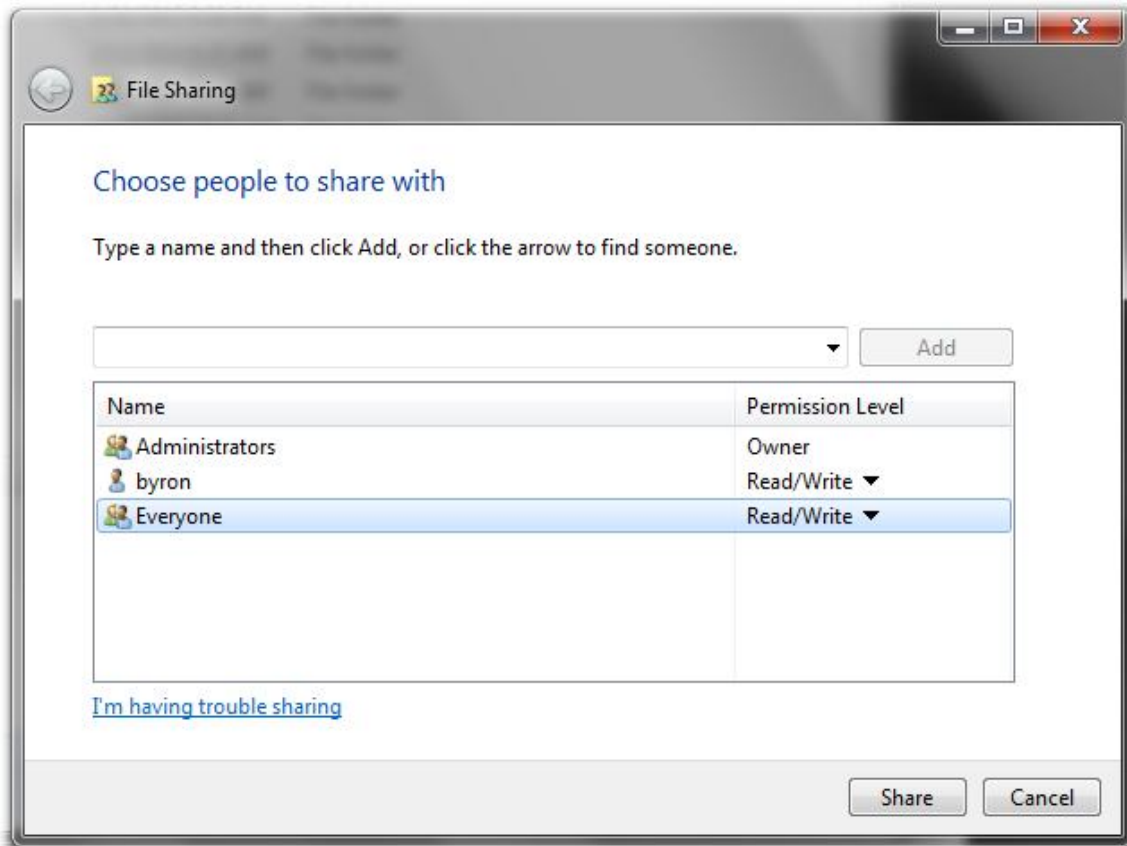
File Sharing

Choose people to share with

Type a name and then click Add, or click the arrow to find someone.

Add

| Name | Permission Level |
|---|---|
| Administrators | Owner |
| byron | Read/Write |
| Everyone | Read/Write |

I'm having trouble sharing

Share Cancel